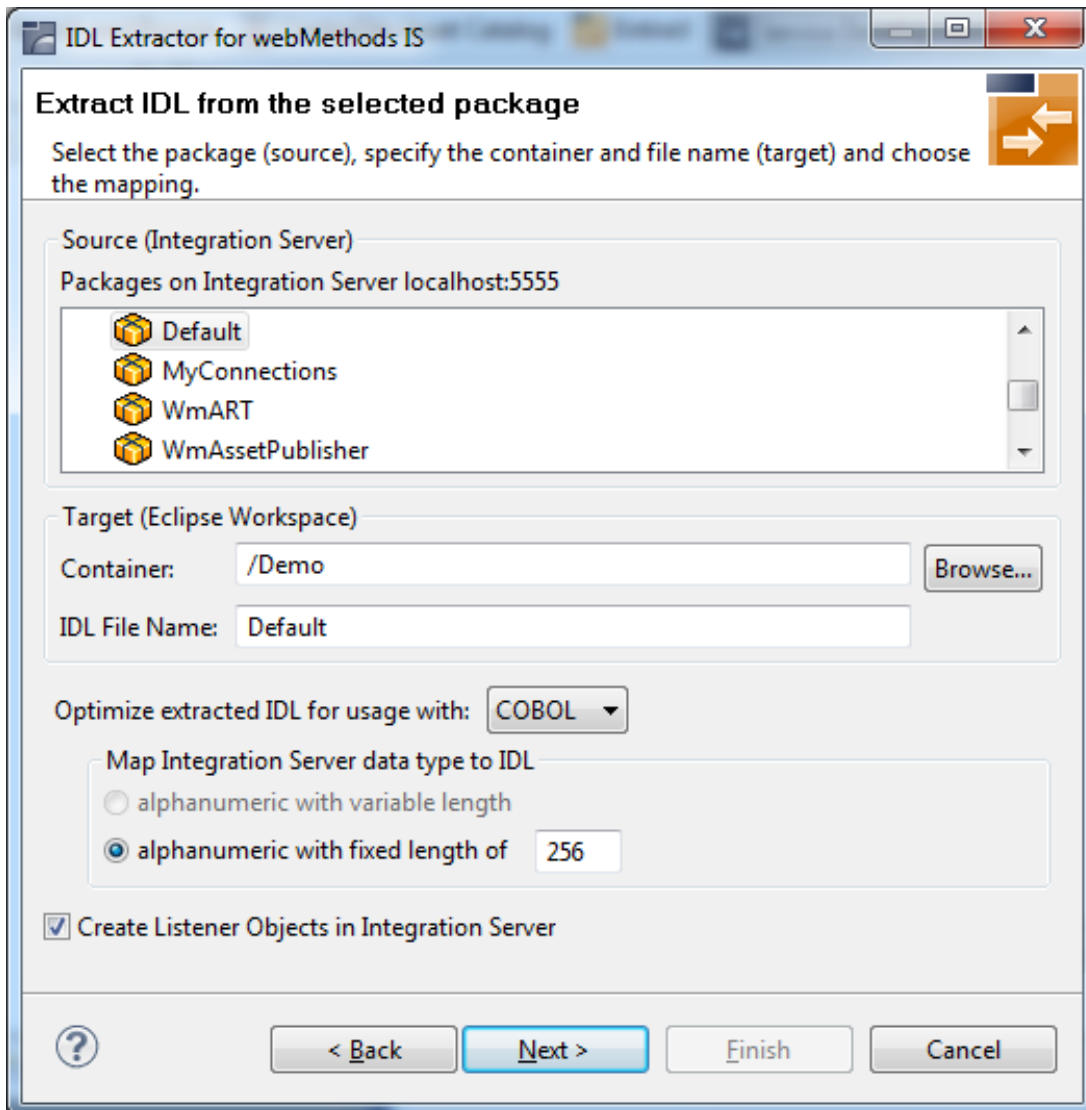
IDL Extractor for webMethods IS

Extract IDL from the selected package

Select the package (source), specify the container and file name (target) and choose the mapping.

Source (Integration Server)

Packages on Integration Server localhost:5555

Default
MyConnections
WmART
WmAssetPublisher

Target (Eclipse Workspace)

Container: /Demo Browse...

IDL File Name: Default

Optimize extracted IDL for usage with: COBOL

Map Integration Server data type to IDL

alphanumeric with variable length

alphanumeric with fixed length of 256

Create Listener Objects in Integration Server

< Back Next > Finish Cancel